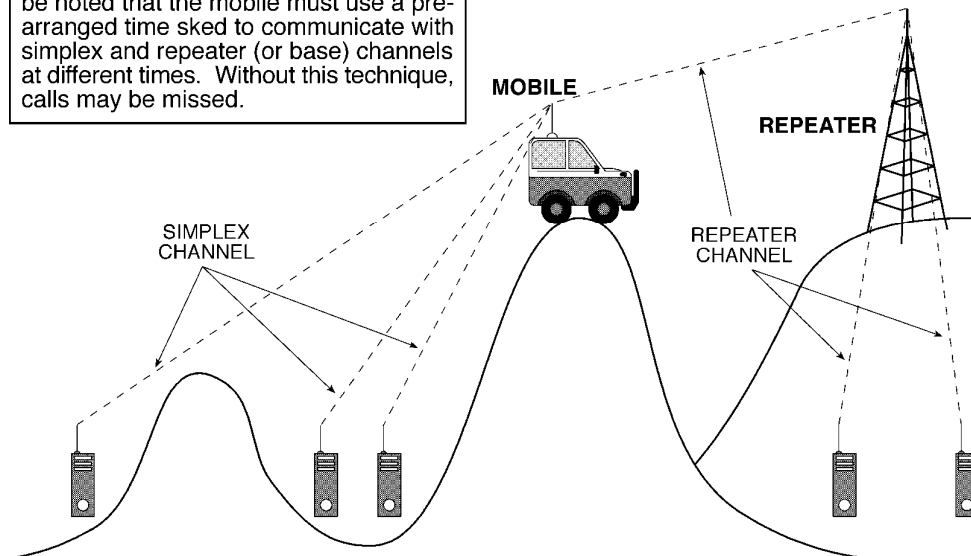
be noted that the mobile must use a prearranged time sked to communicate with simplex and repeater (or base) channels at different times. Without this technique, calls may be missed.

MOBILE

REPEATER

SIMPLEX CHANNEL

REPEATER CHANNEL